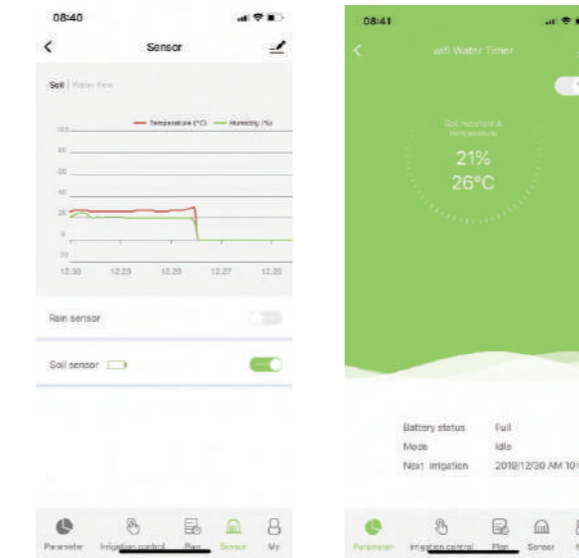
08:40

Sensor

Soil Water flow

Temperature (°C) Humidity (%)

100

80

60

40

20

0

-20

12.30 12.29 12.28 12.27 12.26

Rain sensor

Soil sensor

Parameter Irrigation control Plan Sensor My

08:41

wifi Water Timer

Soil moisture & temperature

21%

26°C

Battery status Full

Mode Idle

Next irrigation 2019/12/30 AM 10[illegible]

Parameter Irrigation control Plan Sensor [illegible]